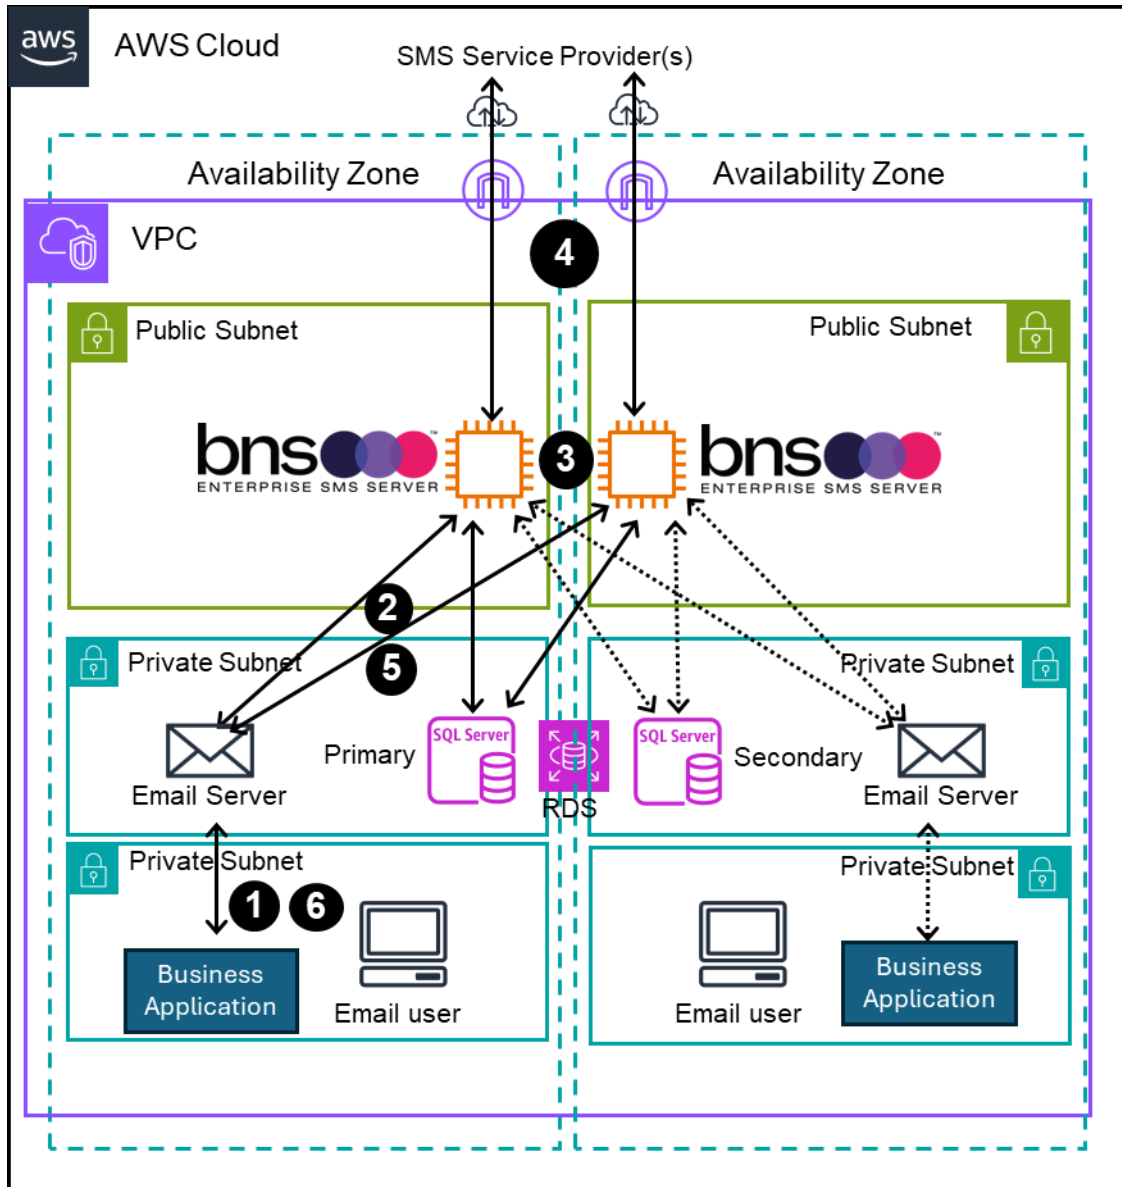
aws

AWS Cloud

SMS Service Provider(s)

Availability Zone

Availability Zone

VPC

4

Public Subnet

Public Subnet

bns ENTERPRISE SMS SERVER

3

bns ENTERPRISE SMS SERVER

2

Private Subnet

5

Private Subnet

Primary

SQL Server

SQL Server

Secondary

Email Server

RDS

Email Server

Private Subnet

Private Subnet

1

6

Business Application

Email user

Email user

Business Application